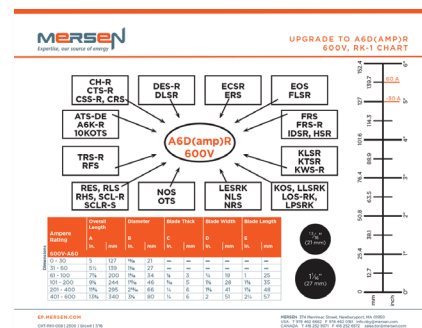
MERSEN
Expertise, our source of energy

UPGRADE TO A6D(AMP)R
600V, RK-1 CHART

CH-R
CTS-R
CSS-R, CRS

DES-R
DLSR

ECSR
ERS

EOS
FLSR

ATS-DE
A6K-R
10KOTS

FRS
FRS-R
IDSR, HSR

A6D(amp)R
600V

TRS-R
RFS

KLSR
KTSR
KWS-R

RES, RLS
RHS, SCL-R
SCLR-S

NOS
OTS

LESRK
NLS
NRS

KOS, LLSRK
LOS-RK
LPSRK

| Ampere Rating | Overall Length A in. | mm | Diameter B in. | mm | Blade Thick C in. | mm | Blade Width D in. | mm | Blade Length E in. | mm |
|---|---|---|---|---|---|---|---|---|---|---|
| 600V-A6D | | | | | | | | | | |
| 0 - 30 | 5 | 127 | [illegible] | 21 | — | — | — | — | — | — |
| 31 - 60 | 5½ | 139 | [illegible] | 27 | — | — | — | — | — | — |
| 61 - 100 | 7⅞ | 200 | 1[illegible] | 34 | ⅛ | 3 | ¾ | 19 | 1 | 25 |
| 101 - 200 | 9⅝ | 244 | 1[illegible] | 46 | ¾ | 5 | 1⅛ | 28 | 1⅜ | 35 |
| 201 - 400 | 11⅝ | 295 | 2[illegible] | 66 | ¼ | 6 | 1⅝ | 41 | 1⅞ | 48 |
| 401 - 600 | 13⅜ | 340 | 3⅛ | 80 | ¼ | 6 | 2 | 51 | 2¼ | 57 |

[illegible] (21 mm)

1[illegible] (27 mm)

152.4
139.7
127
114.3
101.6
88.9
76.2
63.5
50.8
38.1
25.4
12.7
0
60 A
30 A
6
5
4
3
2
1
0

EP.MERSEN.COM
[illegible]
MERSEN 374 Merrimac Street, Newburyport, MA 01950
USA T 978 462 6662 F 978 462 0181 info.nbp@mersen.com
CANADA T 416 252 9371 F 416 252 6572 sales.tor@mersen.com